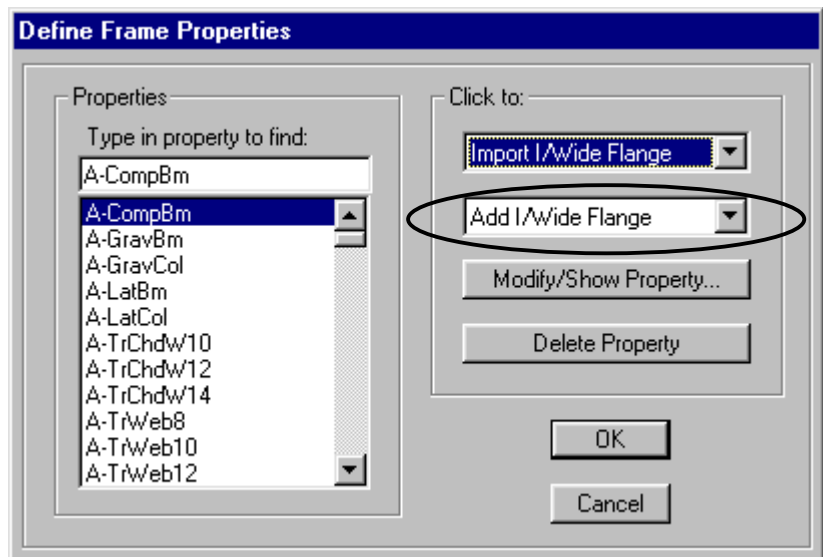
Define Frame Properties

Properties

Type in property to find:

A-CompBm

A-CompBm
A-GravBm
A-GravCol
A-LatBm
A-LatCol
A-TrChdW10
A-TrChdW12
A-TrChdW14
A-TrWeb8
A-TrWeb10
A-TrWeb12

Click to:

Import I/Wide Flange

Add I/Wide Flange

Modify/Show Property...

Delete Property

OK

Cancel